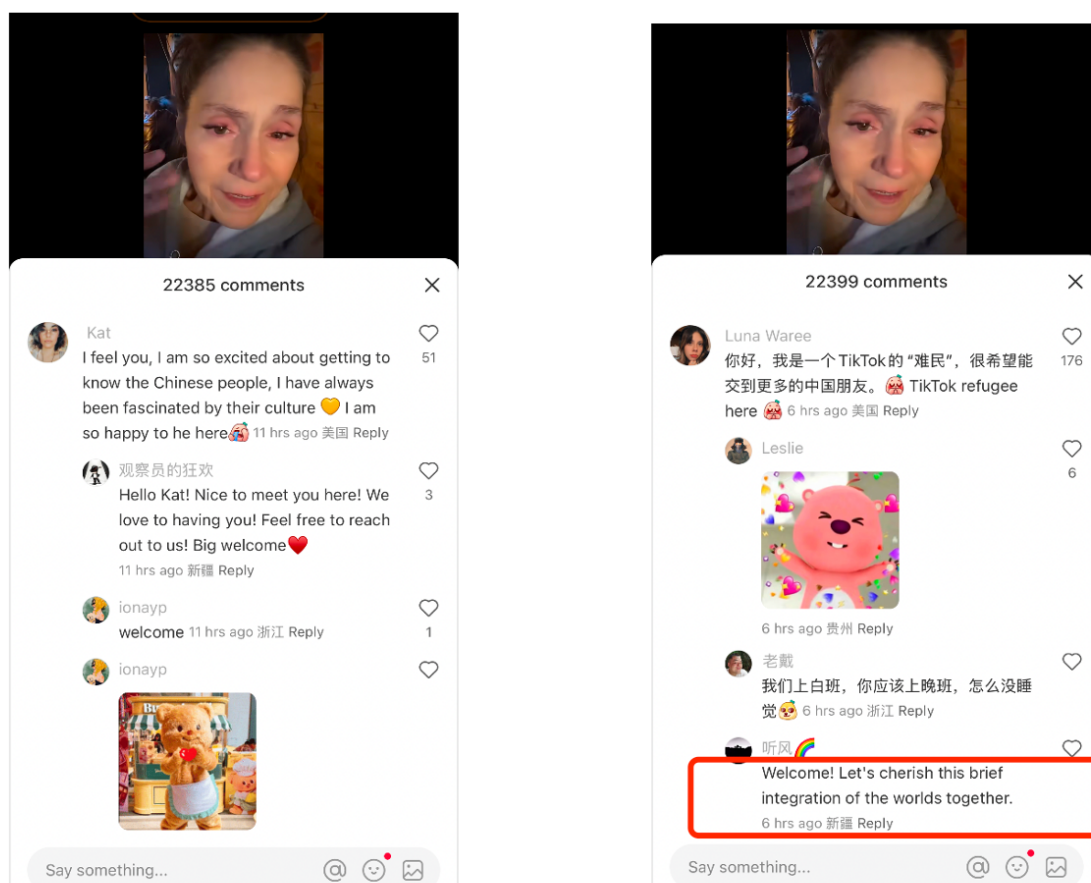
22385 comments

Kat
I feel you, I am so excited about getting to know the Chinese people, I have always been fascinated by their culture 🧡 I am so happy to he here😭 11 hrs ago 美国 Reply
51

观察员的狂欢
Hello Kat! Nice to meet you here! We love to having you! Feel free to reach out to us! Big welcome❤️
11 hrs ago 新疆 Reply
3

ionayp
welcome 11 hrs ago 浙江 Reply
1

ionayp

Say something...

22399 comments

Luna Waree
你好，我是一个TikTok的"难民"，很希望能交到更多的中国朋友。😭 TikTok refugee here 😭 6 hrs ago 美国 Reply
176

Leslie
6 hrs ago 贵州 Reply
6

老戴
我们上白班，你应该上晚班，怎么没睡觉😮 6 hrs ago 浙江 Reply

听风🌈
Welcome! Let's cherish this brief integration of the worlds together.
6 hrs ago 新疆 Reply

Say something...